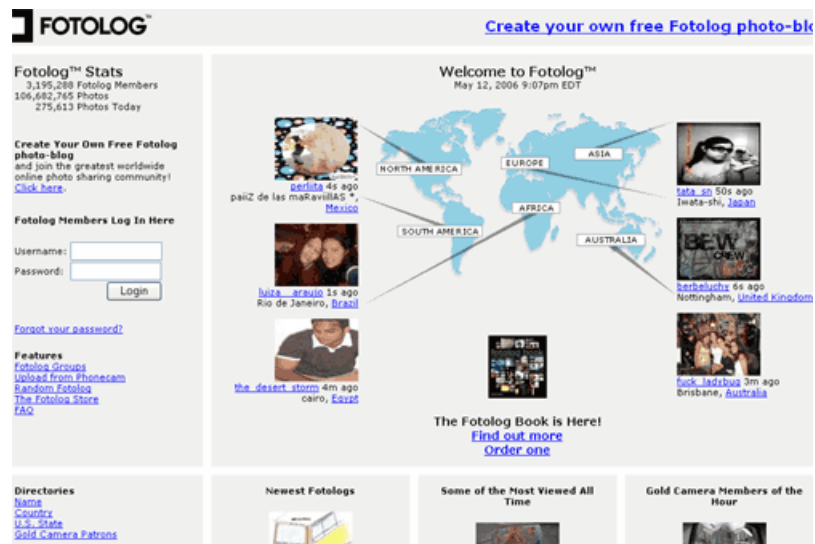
FOTOLOG™

Create your own free Fotolog photo-blo

Fotolog™ Stats
3,195,288 Fotolog Members
106,682,765 Photos
275,613 Photos Today

Create Your Own Free Fotolog photo-blog
and join the greatest worldwide online photo sharing community!
Click here.

Fotolog Members Log In Here

Username:
Password:
Login

Forgot your password?

Features
Fotolog Groups
Upload from Phonecam
Random Fotolog
The Fotolog Store
FAQ

Welcome to Fotolog™
May 12, 2006 9:07pm EDT

perlita 4s ago
paiiZ de las maRaVilIAS *, Mexico

luiza__araujo 1s ago
Rio de Janeiro, Brazil

the_desert_storm 4m ago
cairo, Egypt

NORTH AMERICA
EUROPE
ASIA
AFRICA
SOUTH AMERICA
AUSTRALIA

tata_sn 50s ago
Iwata-shi, Japan

berbeluchy 6s ago
Nottingham, United Kingdom

fuck_ladybug 3m ago
Brisbane, Australia

The Fotolog Book is Here!
Find out more
Order one

Directories
Name
Country
U.S. State
Gold Camera Patrons

Newest Fotologs

Some of the Most Viewed All Time

Gold Camera Members of the Hour